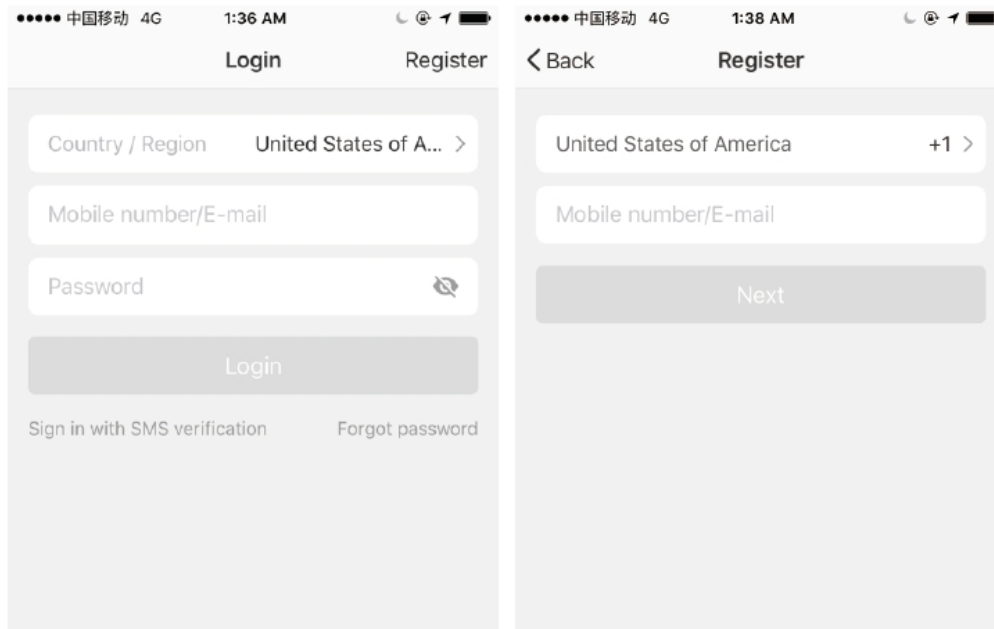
●●●●● 中国移动 4G 1:36 AM

Login Register

Country / Region United States of A... >

Mobile number/E-mail

Password

Login

Sign in with SMS verification Forgot password

●●●●● 中国移动 4G 1:38 AM

< Back Register

United States of America +1 >

Mobile number/E-mail

Next